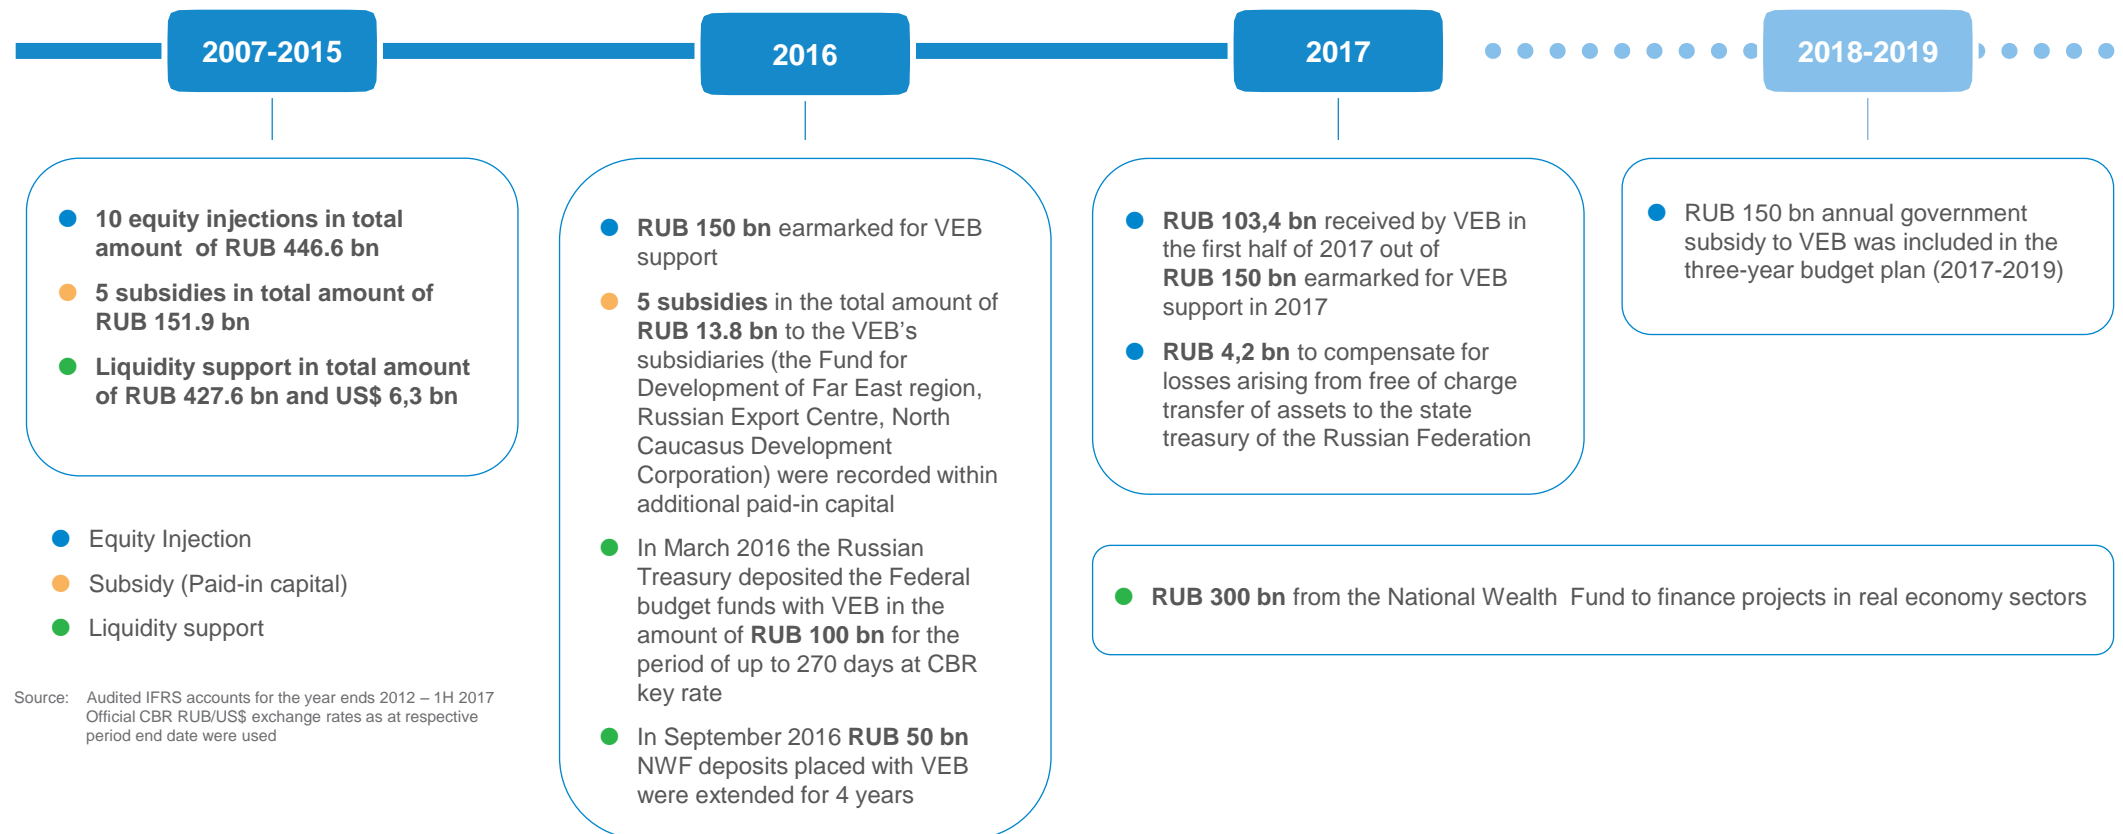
2007-2015

2016

2017

2018-2019

10 equity injections in total amount of RUB 446.6 bn

5 subsidies in total amount of RUB 151.9 bn

Liquidity support in total amount of RUB 427.6 bn and US$ 6,3 bn

Equity Injection

Subsidy (Paid-in capital)

Liquidity support

Source: Audited IFRS accounts for the year ends 2012 – 1H 2017
Official CBR RUB/US$ exchange rates as at respective period end date were used

RUB 150 bn earmarked for VEB support

5 subsidies in the total amount of RUB 13.8 bn to the VEB's subsidiaries (the Fund for Development of Far East region, Russian Export Centre, North Caucasus Development Corporation) were recorded within additional paid-in capital

In March 2016 the Russian Treasury deposited the Federal budget funds with VEB in the amount of RUB 100 bn for the period of up to 270 days at CBR key rate

In September 2016 RUB 50 bn NWF deposits placed with VEB were extended for 4 years

RUB 103,4 bn received by VEB in the first half of 2017 out of RUB 150 bn earmarked for VEB support in 2017

RUB 4,2 bn to compensate for losses arising from free of charge transfer of assets to the state treasury of the Russian Federation

RUB 150 bn annual government subsidy to VEB was included in the three-year budget plan (2017-2019)

RUB 300 bn from the National Wealth Fund to finance projects in real economy sectors